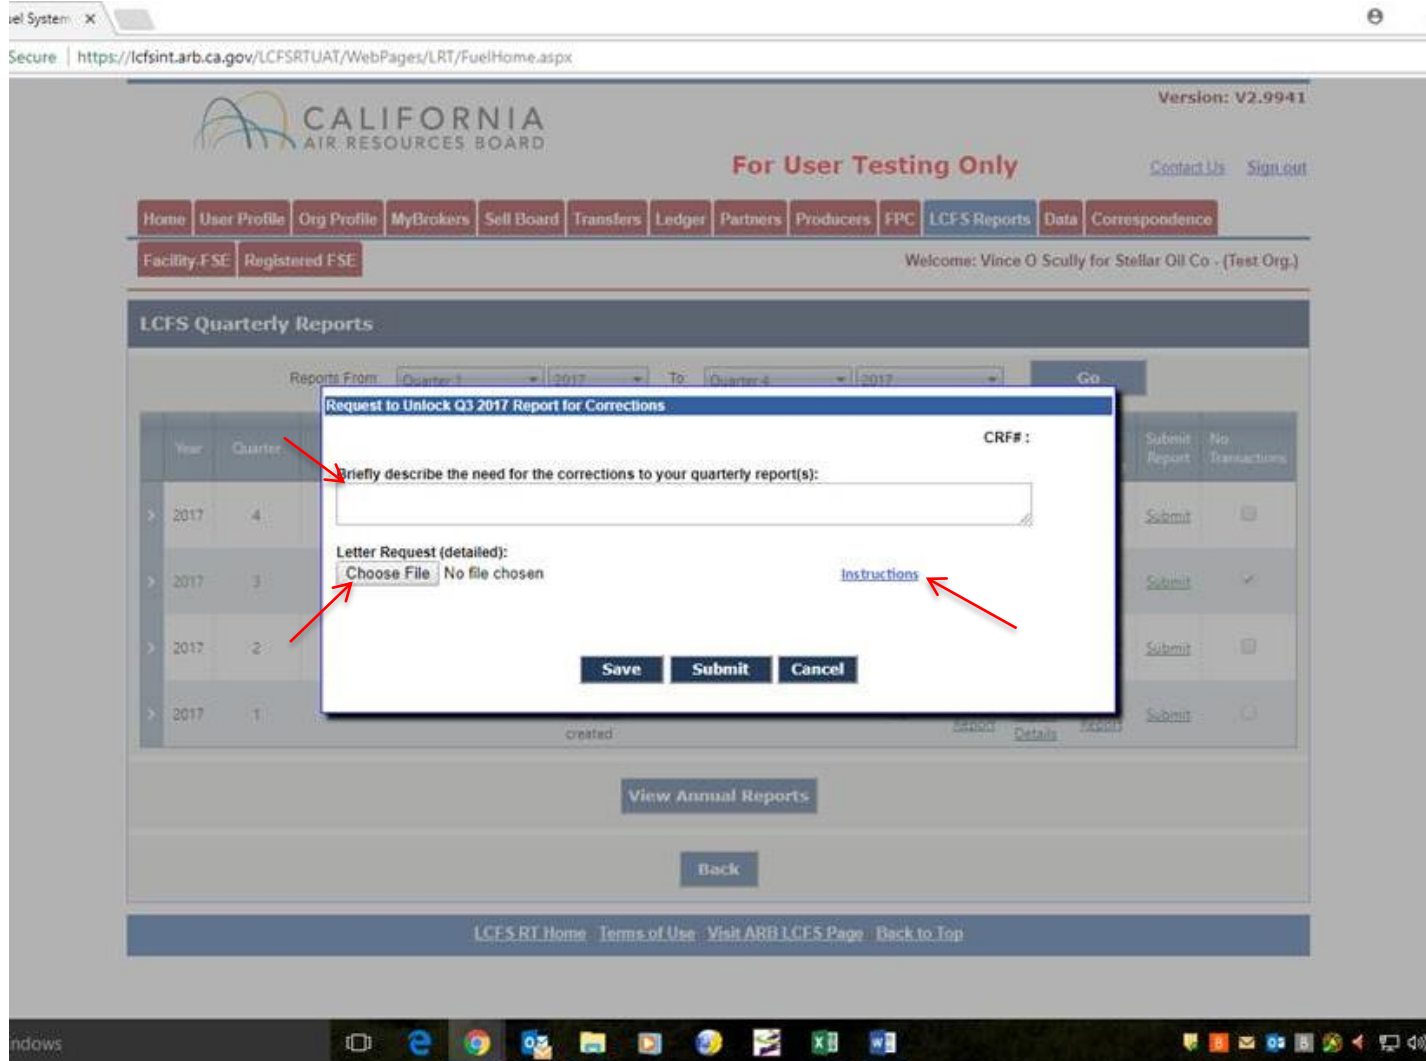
uel System ×

Secure | https://lcfsint.arb.ca.gov/LCFSRTUAT/WebPages/LRT/FuelHome.aspx

CALIFORNIA
AIR RESOURCES BOARD

Version: V2.9941

For User Testing Only

Contact Us Sign out

Home | User Profile | Org Profile | MyBrokers | Sell Board | Transfers | Ledger | Partners | Producers | FPC | LCFS Reports | Data | Correspondence

Facility-FSE | Registered FSE

Welcome: Vince O Scully for Stellar Oil Co - (Test Org.)

LCFS Quarterly Reports

Reports From Quarter 1 2017 To Quarter 4 2017 Go

| Year | Quarter | Submit Report | No Transactions |
|---|---|---|---|
| 2017 | 4 | Submit | |
| 2017 | 3 | Submit | |
| 2017 | 2 | Submit | |
| 2017 | 1 | Submit | |

created Report Details Report

Request to Unlock Q3 2017 Report for Corrections

CRF# :

Briefly describe the need for the corrections to your quarterly report(s):

Letter Request (detailed):
Choose File No file chosen

Instructions

Save Submit Cancel

View Annual Reports

Back

LCFS RT Home Terms of Use Visit ARB LCFS Page Back to Top

ndows